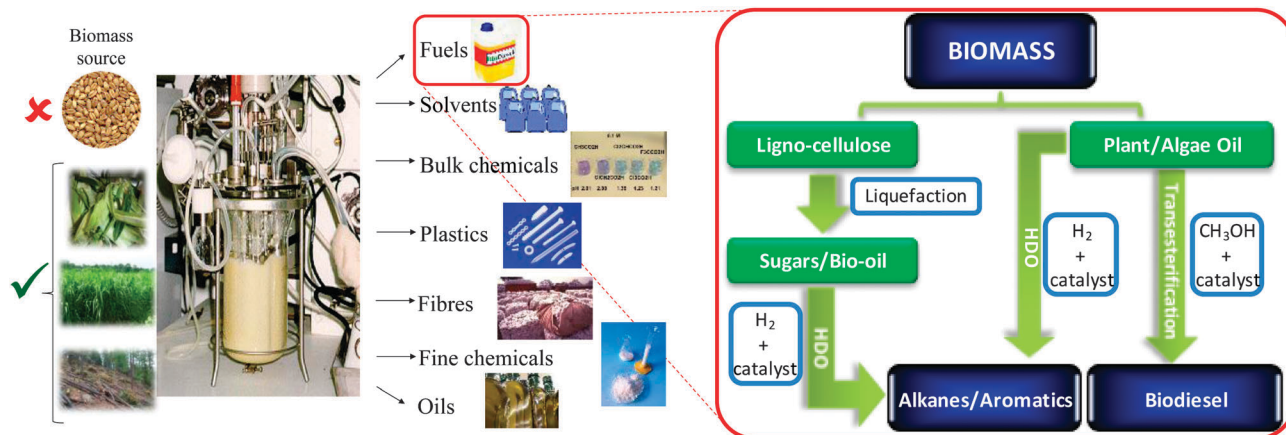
Biomass source

Fuels

Solvents

Bulk chemicals

Plastics

Fibres

Fine chemicals

Oils

BIOMASS

Ligno-cellulose

Plant/Algae Oil

Liquefaction

Sugars/Bio-oil

HDO

$H_2$ + catalyst

Transesterification

$CH_3OH$ + catalyst

$H_2$ + catalyst

HDO

Alkanes/Aromatics

Biodiesel